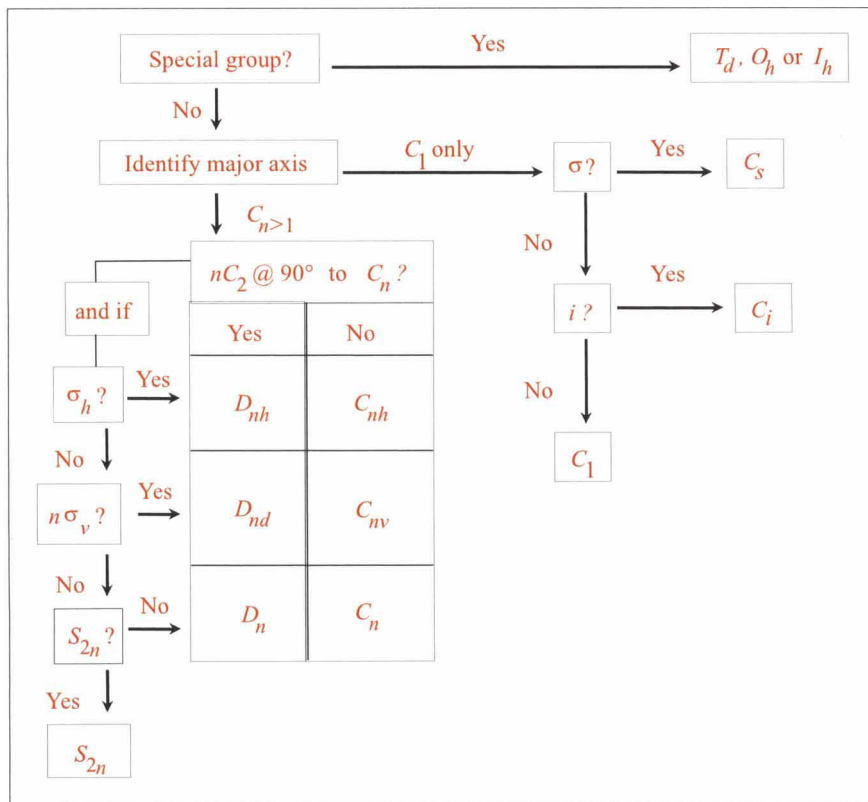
Special group?

Yes

$T_d$, $O_h$ or $I_h$

No

Identify major axis

$C_1$ only

σ?

Yes

$C_s$

$C_{n>1}$

No

$nC_2$ @ 90° to $C_n$?

and if

Yes

$i$?

Yes

$C_i$

| Yes | No |
|---|---|
| $D_{nh}$ | $C_{nh}$ |
| $D_{nd}$ | $C_{nv}$ |
| $D_n$ | $C_n$ |

$\sigma_h$?

Yes

No

$C_1$

No

$n\sigma_v$?

Yes

No

$S_{2n}$?

No

Yes

$S_{2n}$